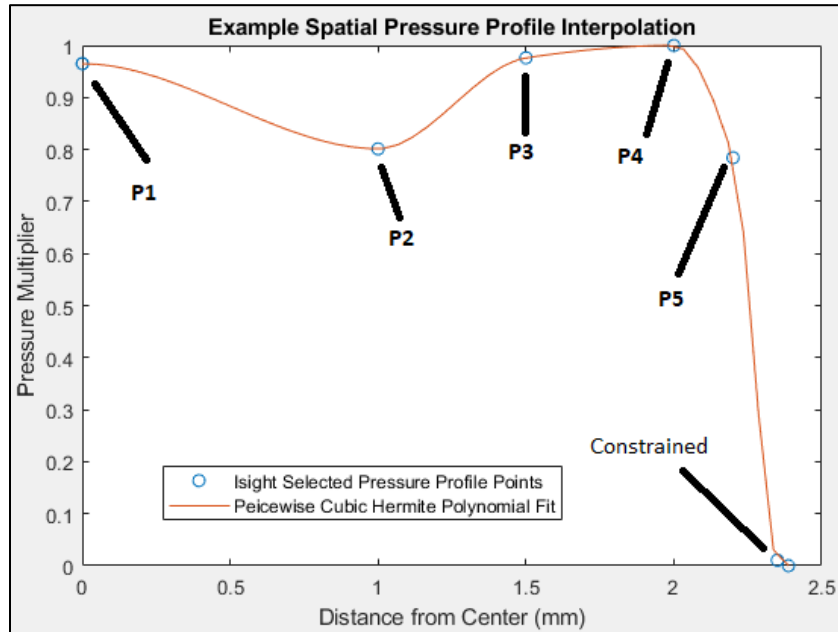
Example Spatial Pressure Profile Interpolation

Pressure Multiplier

1
0.9
0.8
0.7
0.6
0.5
0.4
0.3
0.2
0.1
0

P1
P2
P3
P4
P5
Constrained

Isight Selected Pressure Profile Points
Peicewise Cubic Hermite Polynomial Fit

0
0.5
1
1.5
2
2.5

Distance from Center (mm)